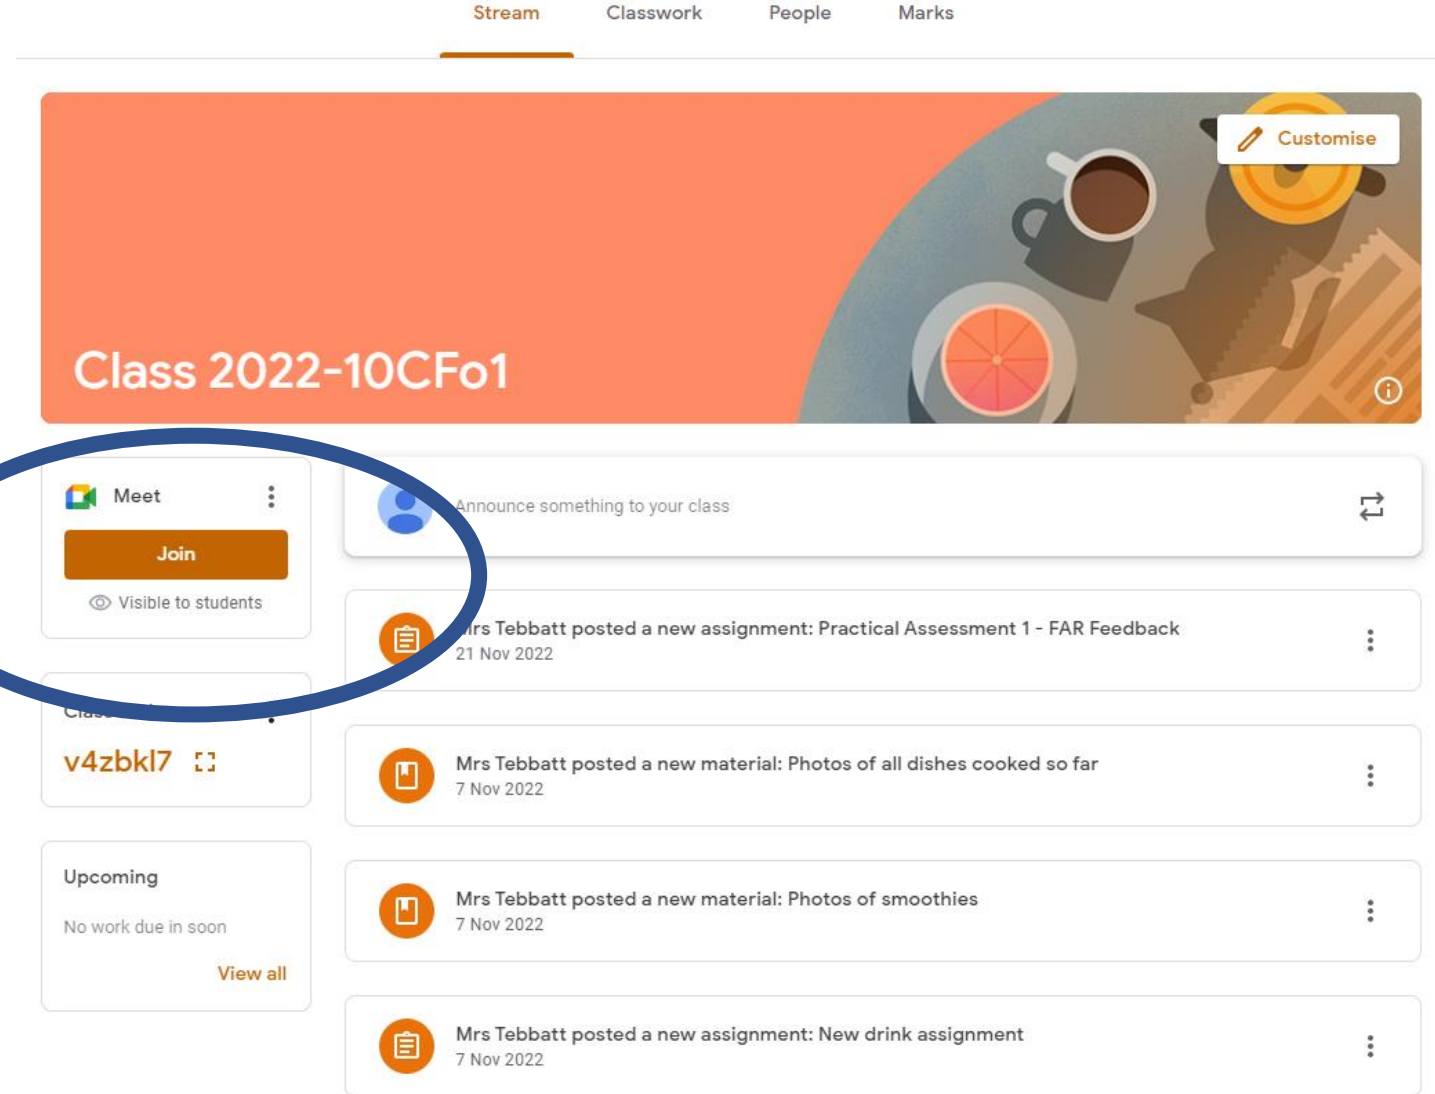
Stream Classwork People Marks

Customise

Class 2022-10CFo1

Meet

Join

Visible to students

Announce something to your class

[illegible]rs Tebbatt posted a new assignment: Practical Assessment 1 - FAR Feedback
21 Nov 2022

Cla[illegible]

v4zbkl7

Mrs Tebbatt posted a new material: Photos of all dishes cooked so far
7 Nov 2022

Upcoming

No work due in soon

View all

Mrs Tebbatt posted a new material: Photos of smoothies
7 Nov 2022

Mrs Tebbatt posted a new assignment: New drink assignment
7 Nov 2022